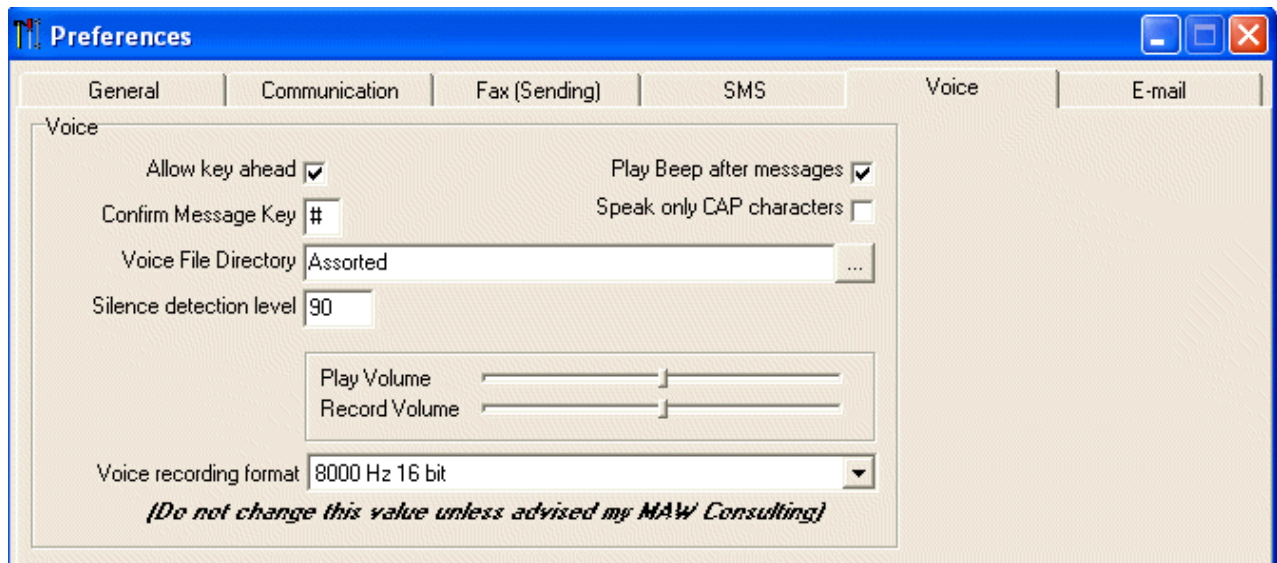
Preferences

General | Communication | Fax (Sending) | SMS | Voice | E-mail

Voice

Allow key ahead

Play Beep after messages

Confirm Message Key #

Speak only CAP characters

Voice File Directory Assorted ...

Silence detection level 90

Play Volume

Record Volume

Voice recording format 8000 Hz 16 bit

(Do not change this value unless advised my MAW Consulting)